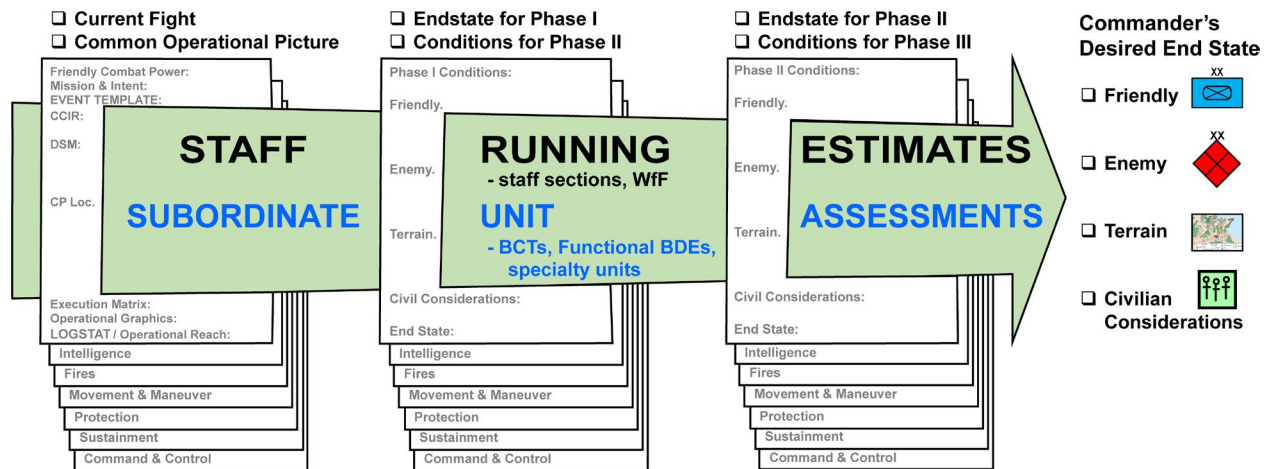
❑ Current Fight
❑ Common Operational Picture

Friendly Combat Power:
Mission & Intent:
EVENT TEMPLATE:
CCIR:
DSM:
CP Loc.
Execution Matrix:
Operational Graphics:
LOGSTAT / Operational Reach:
Intelligence
Fires
Movement & Maneuver
Protection
Sustainment
Command & Control

STAFF
SUBORDINATE

❑ Endstate for Phase I
❑ Conditions for Phase II

Phase I Conditions:
Friendly.
Enemy.
Terrain.
Civil Considerations:
End State:
Intelligence
Fires
Movement & Maneuver
Protection
Sustainment
Command & Control

RUNNING
- staff sections, WfF
UNIT
- BCTs, Functional BDEs, specialty units

❑ Endstate for Phase II
❑ Conditions for Phase III

Phase II Conditions:
Friendly.
Enemy.
Terrain.
Civil Considerations:
End State:
Intelligence
Fires
Movement & Maneuver
Protection
Sustainment
Command & Control

ESTIMATES
ASSESSMENTS

Commander's Desired End State
❑ Friendly
XX
❑ Enemy
XX
❑ Terrain
❑ Civilian Considerations